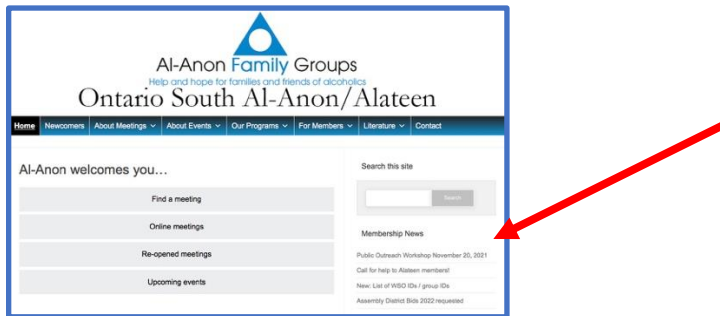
Al-Anon Family Groups
Help and hope for families and friends of alcoholics
Ontario South Al-Anon/Alateen

Home Newcomers About Meetings About Events Our Programs For Members Literature Contact

Al-Anon welcomes you…

Find a meeting

Online meetings

Re-opened meetings

Upcoming events

Search this site

Search

Membership News

Public Outreach Workshop November 20, 2021

Call for help to Alateen members!

New: List of WSO IDs / group IDs

Assembly District Bids 2022 requested